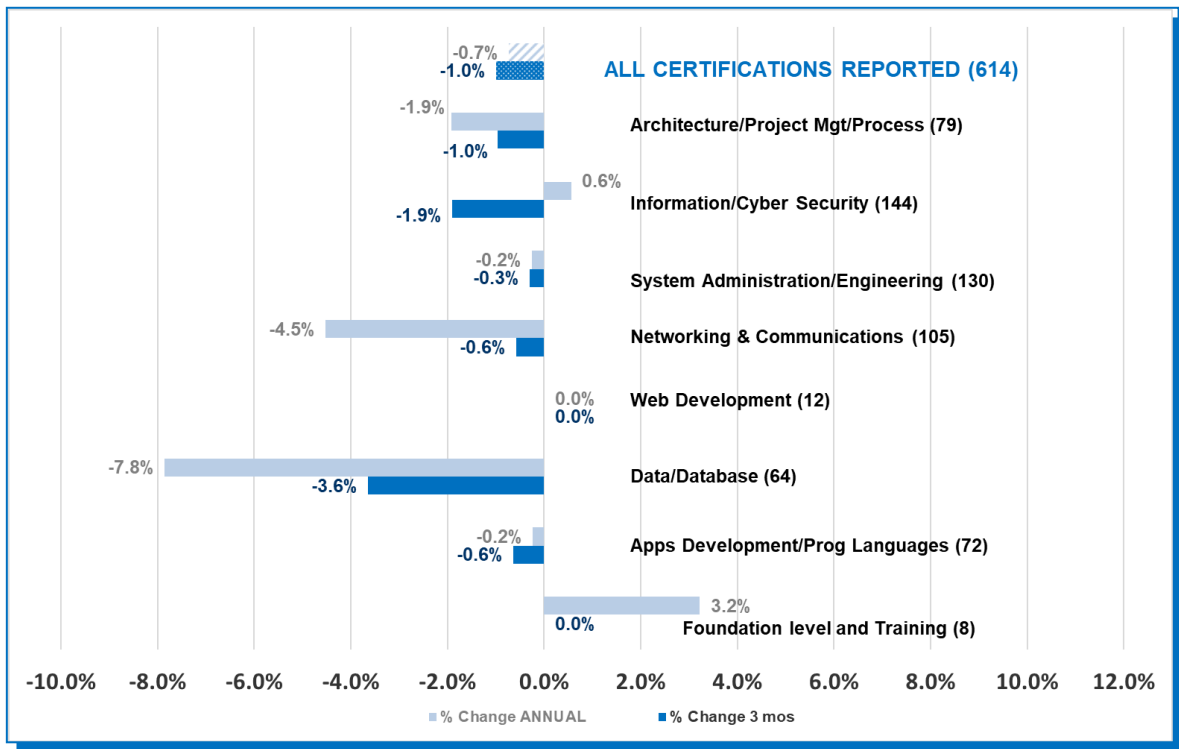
-0.7%
-1.0%
ALL CERTIFICATIONS REPORTED (614)

-1.9%
-1.0%
Architecture/Project Mgt/Process (79)

0.6%
-1.9%
Information/Cyber Security (144)

-0.2%
-0.3%
System Administration/Engineering (130)

-4.5%
-0.6%
Networking & Communications (105)

0.0%
0.0%
Web Development (12)

-7.8%
-3.6%
Data/Database (64)

-0.2%
-0.6%
Apps Development/Prog Languages (72)

3.2%
0.0%
Foundation level and Training (8)

-10.0% -8.0% -6.0% -4.0% -2.0% 0.0% 2.0% 4.0% 6.0% 8.0% 10.0% 12.0%

% Change ANNUAL
% Change 3 mos